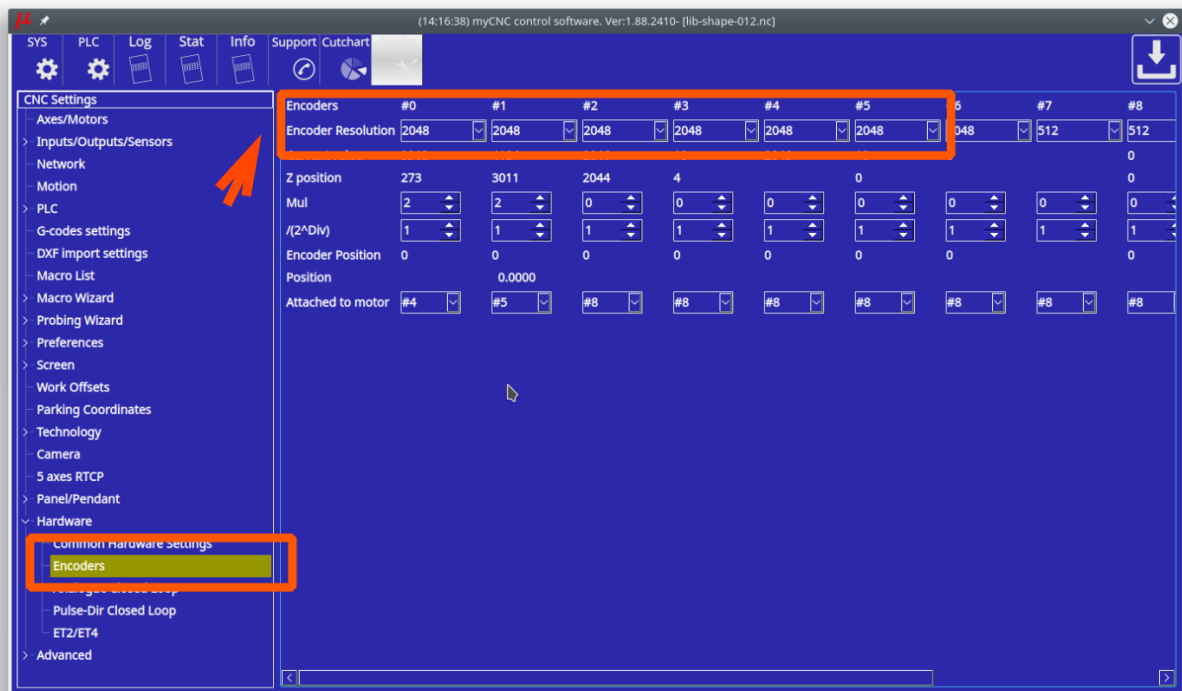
(14:16:38) myCNC control software. Ver:1.88.2410- [lib-shape-012.nc]

SYS PLC Log Stat Info Support Cutchart

CNC Settings
Axes/Motors
Inputs/Outputs/Sensors
Network
Motion
PLC
G-codes settings
DXF import settings
Macro List
Macro Wizard
Probing Wizard
Preferences
Screen
Work Offsets
Parking Coordinates
Technology
Camera
5 axes RTCP
Panel/Pendant
Hardware
Common Hardware Settings
Encoders
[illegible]
Pulse-Dir Closed Loop
ET2/ET4
Advanced

| Encoders | #0 | #1 | #2 | #3 | #4 | #5 | 6 | #7 | #8 |
|---|---|---|---|---|---|---|---|---|---|
| Encoder Resolution | 2048 | 2048 | 2048 | 2048 | 2048 | 2048 | 048 | 512 | 512 |
| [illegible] | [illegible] | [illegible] | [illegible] | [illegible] | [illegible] | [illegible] | | | 0 |
| Z position | 273 | 3011 | 2044 | 4 | | 0 | | | 0 |
| Mul | 2 | 2 | 0 | 0 | 0 | 0 | 0 | 0 | 0 |
| /(2^Div) | 1 | 1 | 1 | 1 | 1 | 1 | 1 | 1 | 1 |
| Encoder Position | 0 | 0 | 0 | 0 | 0 | 0 | 0 | | 0 |
| Position | | 0.0000 | | | | | | | |
| Attached to motor | #4 | #5 | #8 | #8 | #8 | #8 | #8 | #8 | #8 |